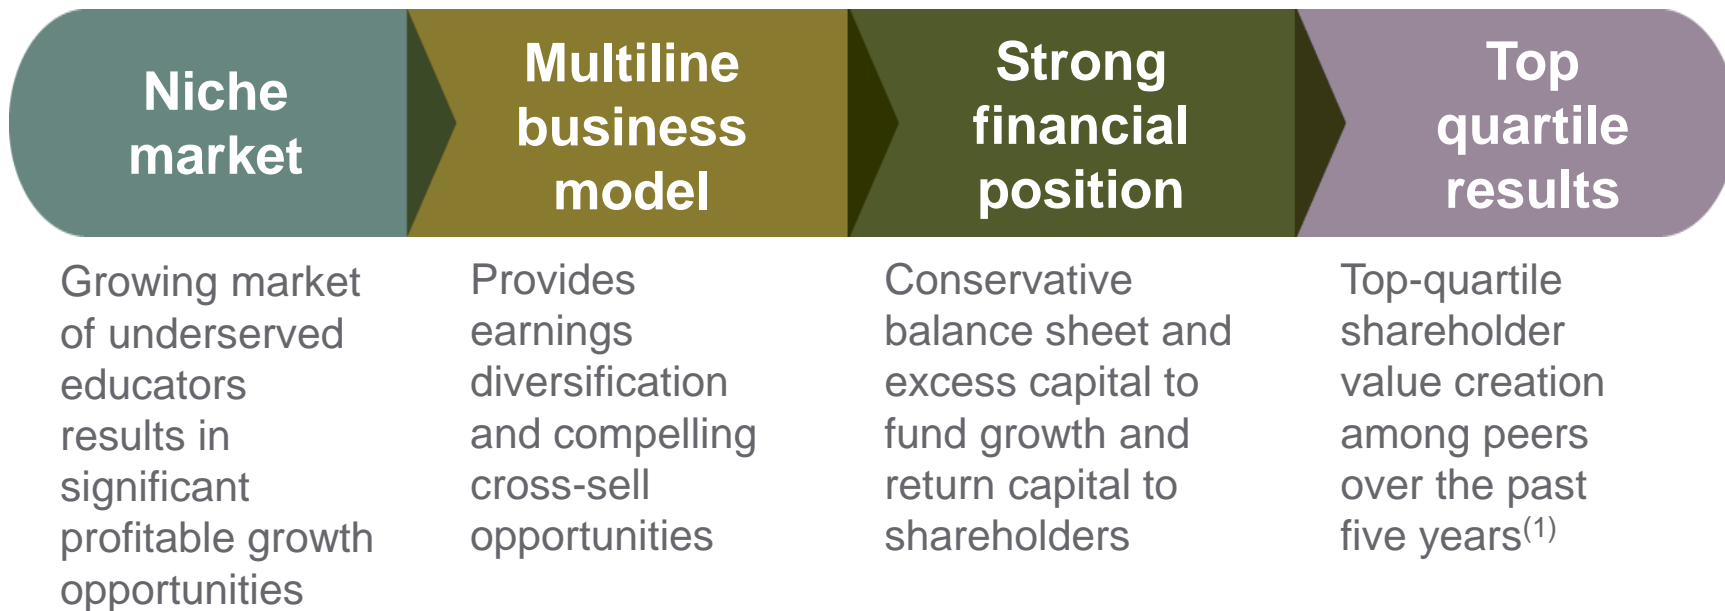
Niche market

Multiline business model

Strong financial position

Top quartile results

Growing market of underserved educators results in significant profitable growth opportunities

Provides earnings diversification and compelling cross-sell opportunities

Conservative balance sheet and excess capital to fund growth and return capital to shareholders

Top-quartile shareholder value creation among peers over the past five years$^{(1)}$